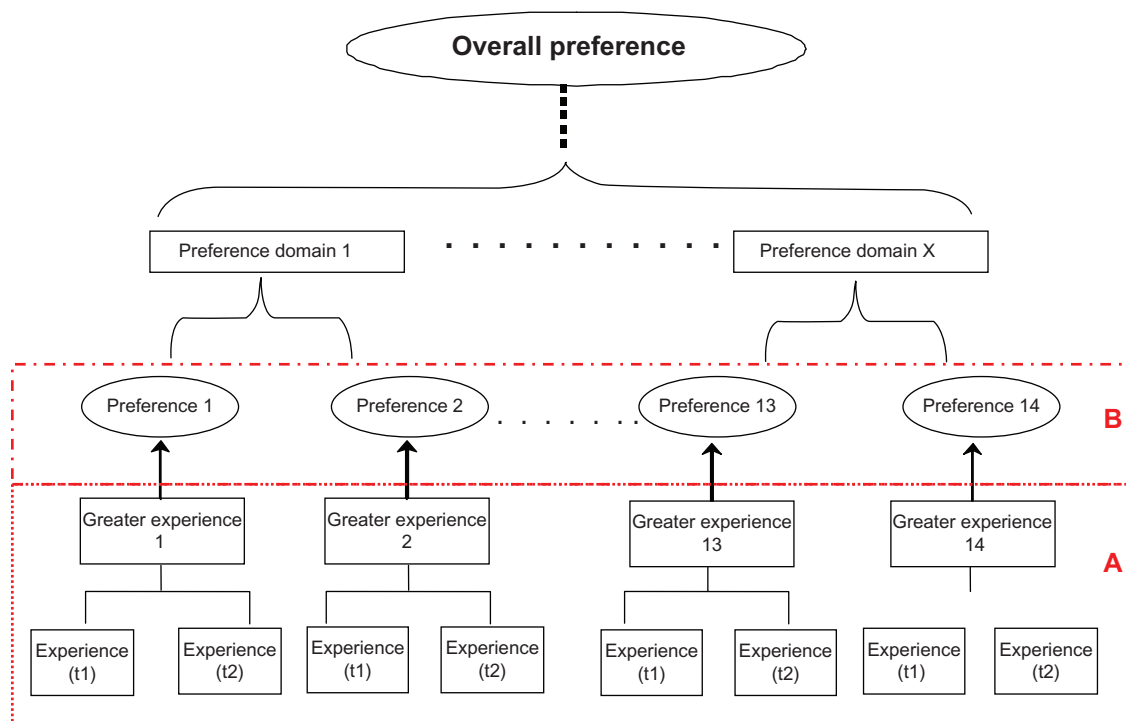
Overall preference

Preference domain 1

Preference domain X

Preference 1

Preference 2

Preference 13

Preference 14

B

Greater experience 1

Greater experience 2

Greater experience 13

Greater experience 14

A

Experience (t1)

Experience (t2)

Experience (t1)

Experience (t2)

Experience (t1)

Experience (t2)

Experience (t1)

Experience (t2)